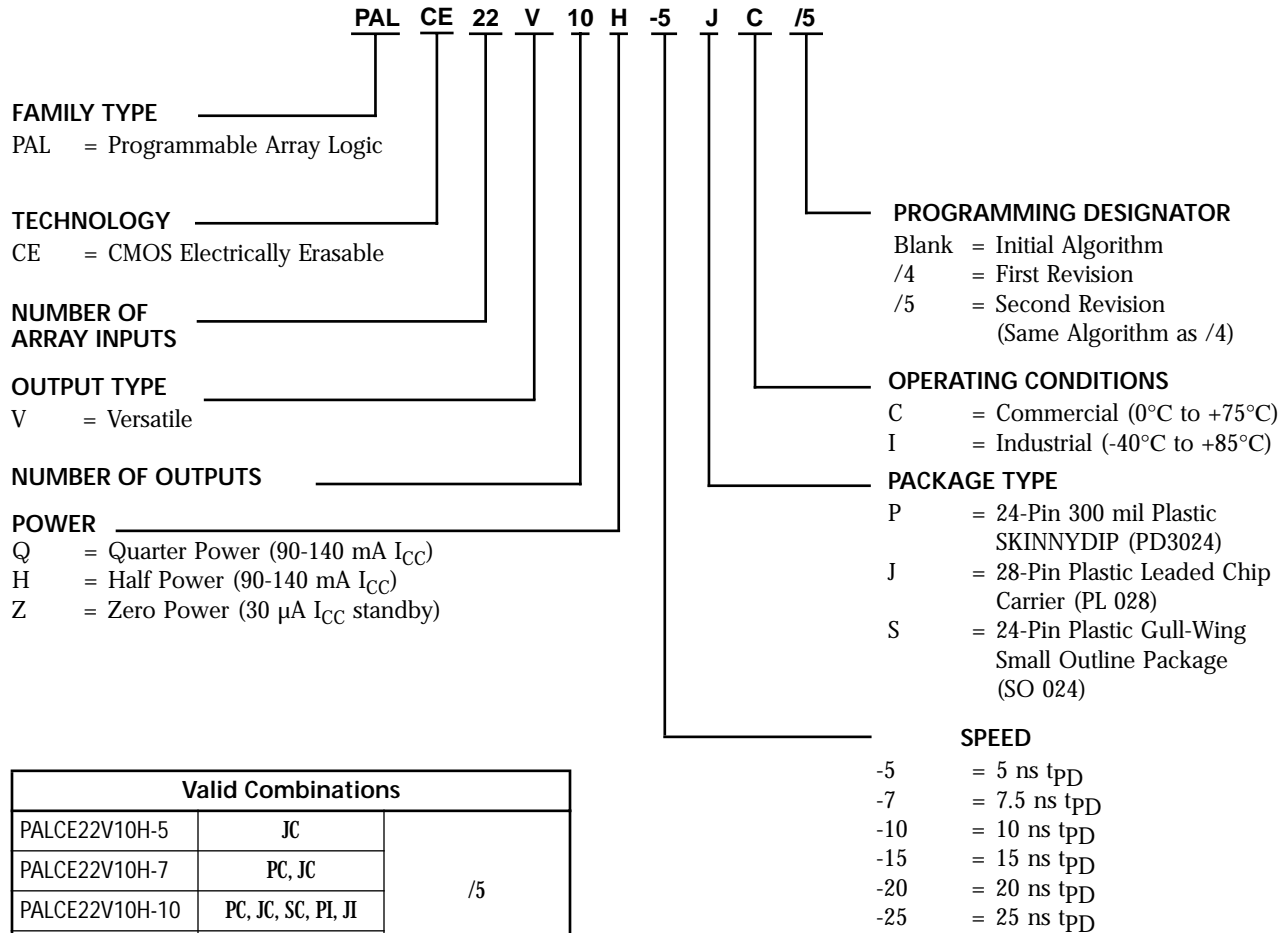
PAL CE 22 V 10 H -5 J C /5

FAMILY TYPE
PAL = Programmable Array Logic

TECHNOLOGY
CE = CMOS Electrically Erasable

NUMBER OF ARRAY INPUTS

OUTPUT TYPE
V = Versatile

NUMBER OF OUTPUTS

POWER
Q = Quarter Power (90-140 mA $I_{CC}$)
H = Half Power (90-140 mA $I_{CC}$)
Z = Zero Power (30 µA $I_{CC}$ standby)

PROGRAMMING DESIGNATOR
Blank = Initial Algorithm
/4 = First Revision
/5 = Second Revision (Same Algorithm as /4)

OPERATING CONDITIONS
C = Commercial (0°C to +75°C)
I = Industrial (-40°C to +85°C)

PACKAGE TYPE
P = 24-Pin 300 mil Plastic SKINNYDIP (PD3024)
J = 28-Pin Plastic Leaded Chip Carrier (PL 028)
S = 24-Pin Plastic Gull-Wing Small Outline Package (SO 024)

SPEED
-5 = 5 ns $t_{PD}$
-7 = 7.5 ns $t_{PD}$
-10 = 10 ns $t_{PD}$
-15 = 15 ns $t_{PD}$
-20 = 20 ns $t_{PD}$
-25 = 25 ns $t_{PD}$

| Valid Combinations | | |
|---|---|---|
| PALCE22V10H-5 | JC | /5 |
| PALCE22V10H-7 | PC, JC | |
| PALCE22V10H-10 | PC, JC, SC, PI, JI | |